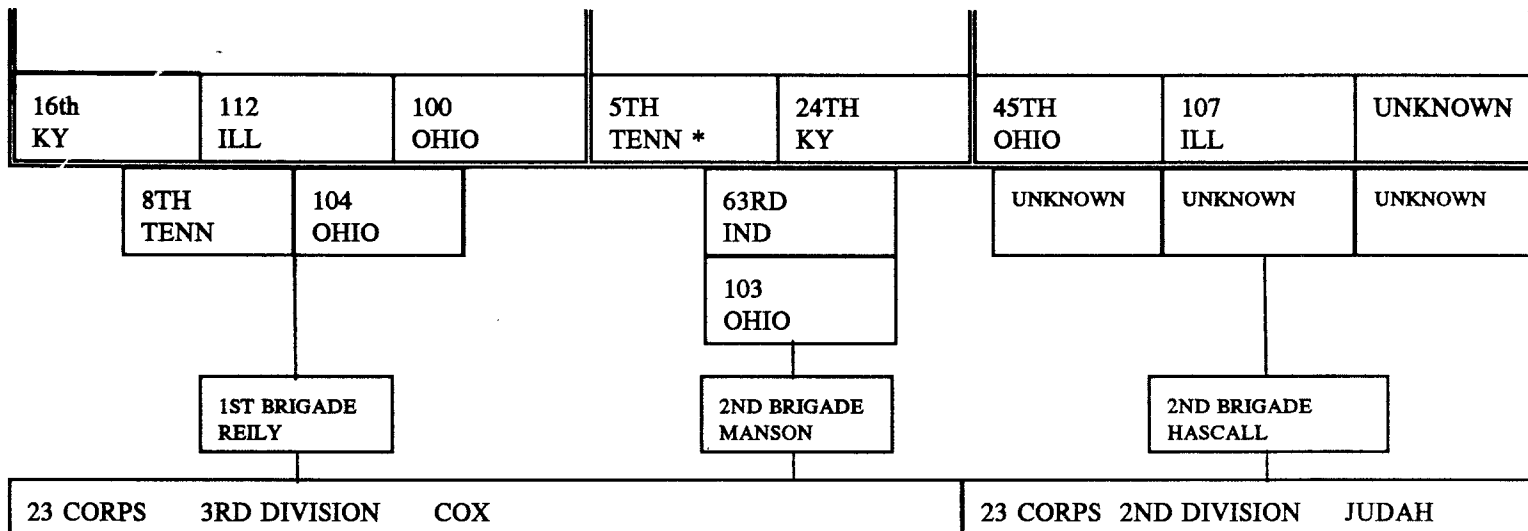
16th KY | 112 ILL | 100 OHIO | 5TH TENN * | 24TH KY | 45TH OHIO | 107 ILL | UNKNOWN

8TH TENN | 104 OHIO

63RD IND

103 OHIO

UNKNOWN | UNKNOWN | UNKNOWN

1ST BRIGADE REILY

2ND BRIGADE MANSON

2ND BRIGADE HASCALL

23 CORPS 3RD DIVISION COX

23 CORPS 2ND DIVISION JUDAH